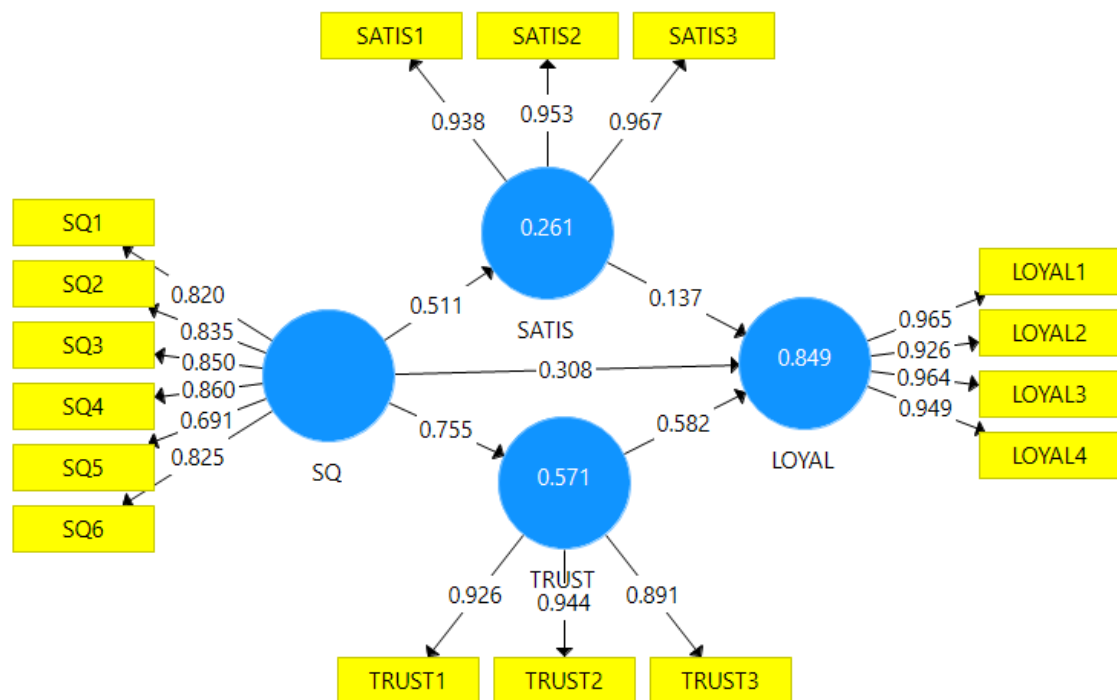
SATIS1
SATIS2
SATIS3
0.938
0.953
0.967
0.261
SATIS
SQ1
SQ2
SQ3
SQ4
SQ5
SQ6
0.820
0.835
0.850
0.860
0.691
0.825
SQ
0.511
0.137
0.308
0.755
0.582
0.849
LOYAL
LOYAL1
LOYAL2
LOYAL3
LOYAL4
0.965
0.926
0.964
0.949
0.571
TRUST
0.926
0.944
0.891
TRUST1
TRUST2
TRUST3